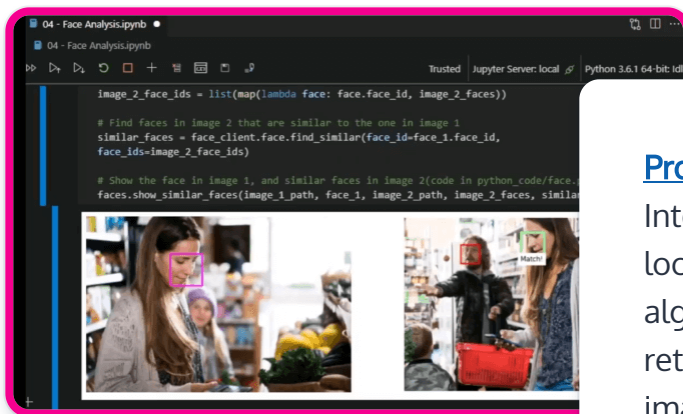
04 - Face Analysis.ipynb ●

04 - Face Analysis.ipynb

Trusted | Jupyter Server: local | Python 3.6.1 64-bit: Idl

image_2_face_ids = list(map(lambda face: face.face_id, image_2_faces))

# Find faces in image 2 that are similar to the one in image 1
similar_faces = face_client.face.find_similar(face_id=face_1.face_id, face_ids=image_2_face_ids)

# Show the face in image 1, and similar faces in image 2(code in python_code/face.
faces.show_similar_faces(image_1_path, face_1, image_2_path, image_2_faces, similar

Match!

Pro
Int
loc
alg
ret
ima